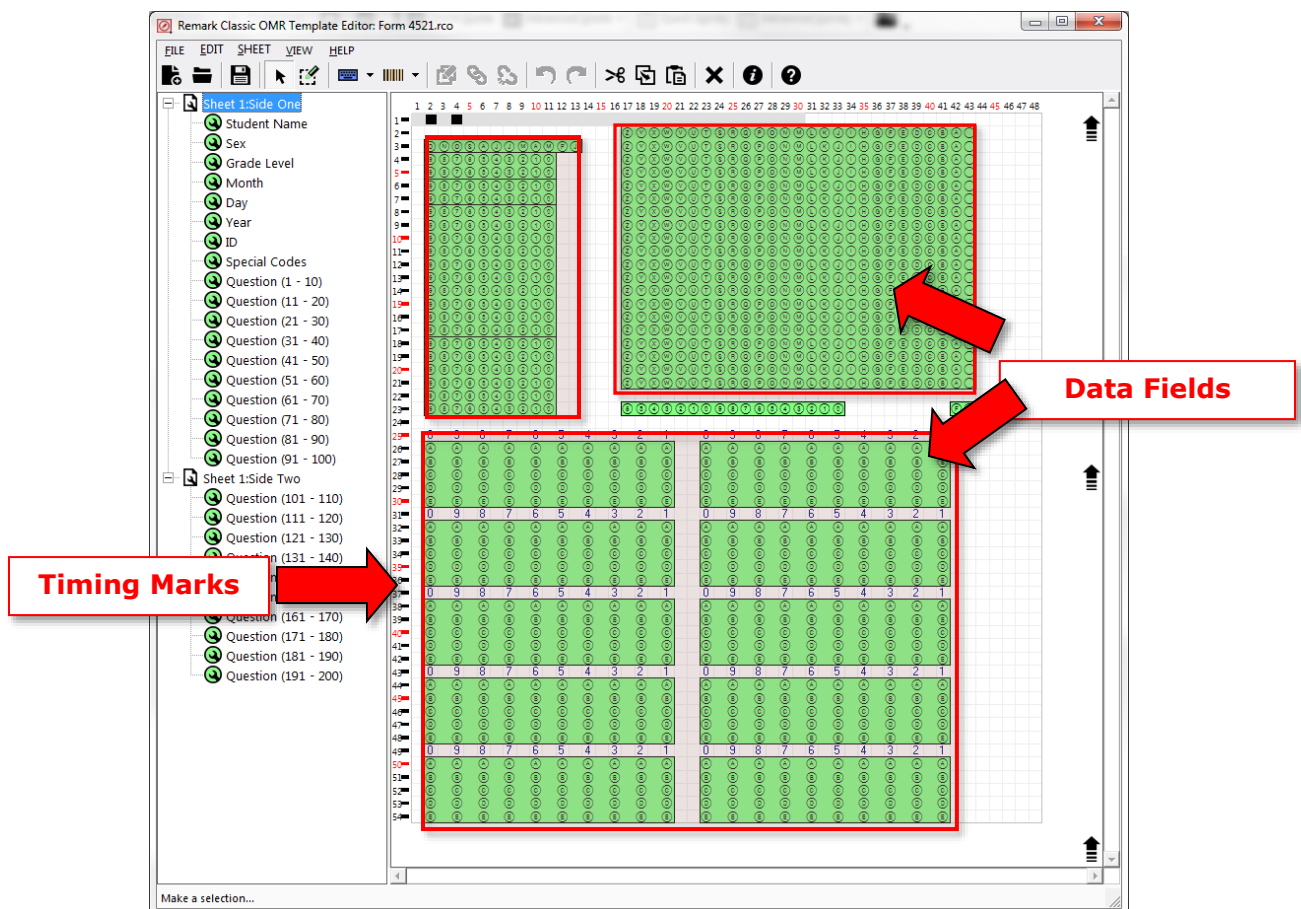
Remark Classic OMR Template Editor: Form 4521.rco

FILE EDIT SHEET VIEW HELP

Sheet 1:Side One
Student Name
Sex
Grade Level
Month
Day
Year
ID
Special Codes
Question (1 - 10)
Question (11 - 20)
Question (21 - 30)
Question (31 - 40)
Question (41 - 50)
Question (51 - 60)
Question (61 - 70)
Question (71 - 80)
Question (81 - 90)
Question (91 - 100)
Sheet 1:Side Two
Question (101 - 110)
Question (111 - 120)
Question (121 - 130)
Question (131 - 140)
Question (161 - 170)
Question (171 - 180)
Question (181 - 190)
Question (191 - 200)

1 2 3 4 5 6 7 8 9 10 11 12 13 14 15 16 17 18 19 20 21 22 23 24 25 26 27 28 29 30 31 32 33 34 35 36 37 38 39 40 41 42 43 44 45 46 47 48

1 2 3 4 5 6 7 8 9 10 11 12 13 14 15 16 17 18 19 20 21 22 23 24 25 26 27 28 29 30 31 32 33 34 35 36 37 38 39 40 41 42 43 44 45 46 47 48 49 50 51 52 53 54

0 9 8 7 6 5 4 3 2 1 0 9 8 7 6 5 4 3 2 1

Data Fields

Timing Marks

Make a selection...